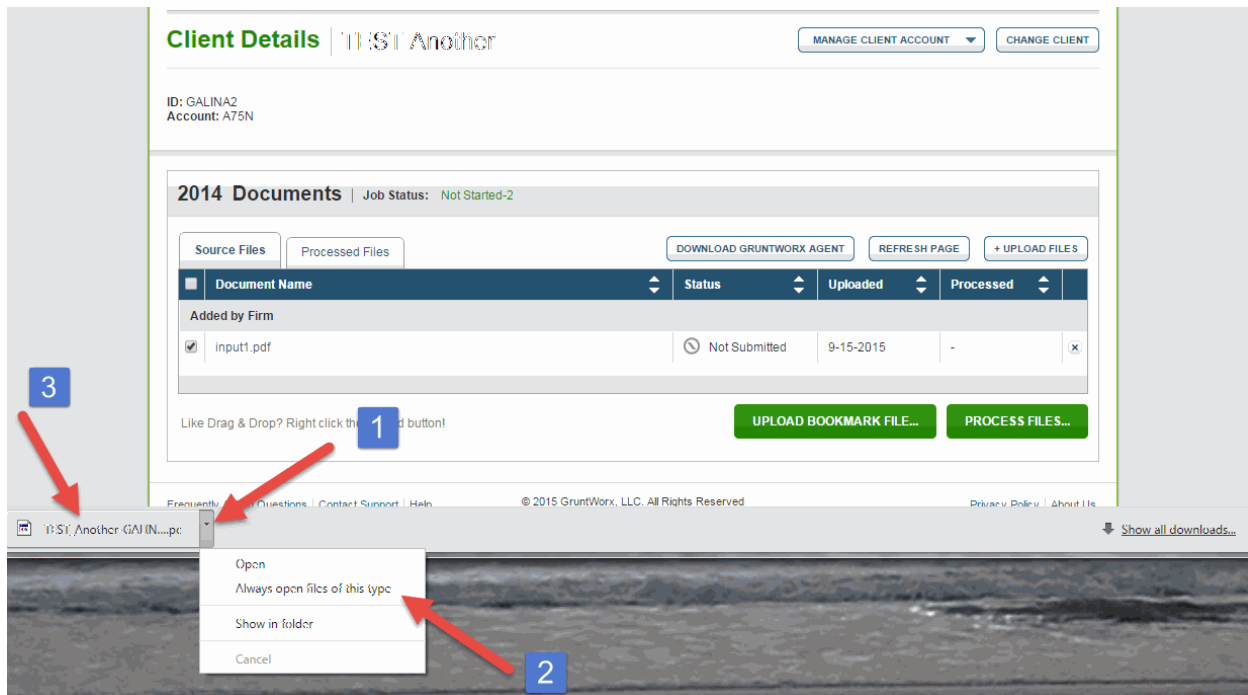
Client Details | TEST Another

MANAGE CLIENT ACCOUNT

CHANGE CLIENT

ID: GALINA2
Account: A75N

2014 Documents | Job Status: Not Started-2

Source Files

Processed Files

DOWNLOAD GRUNTWORX AGENT

REFRESH PAGE

+ UPLOAD FILES

| | Document Name | Status | Uploaded | Processed | |
|---|---|---|---|---|---|
| Added by Firm | | | | | |
| ☑ | input1.pdf | Not Submitted | 9-15-2015 | - | × |

Like Drag & Drop? Right click the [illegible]d button!

1

UPLOAD BOOKMARK FILE...

PROCESS FILES...

3

Frequently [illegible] Questions | Contact Support | Help

© 2015 GruntWorx, LLC. All Rights Reserved

Privacy Policy | About Us

TEST Another GALIN....pdf

Show all downloads...

Open

Always open files of this type

Show in folder

Cancel

2